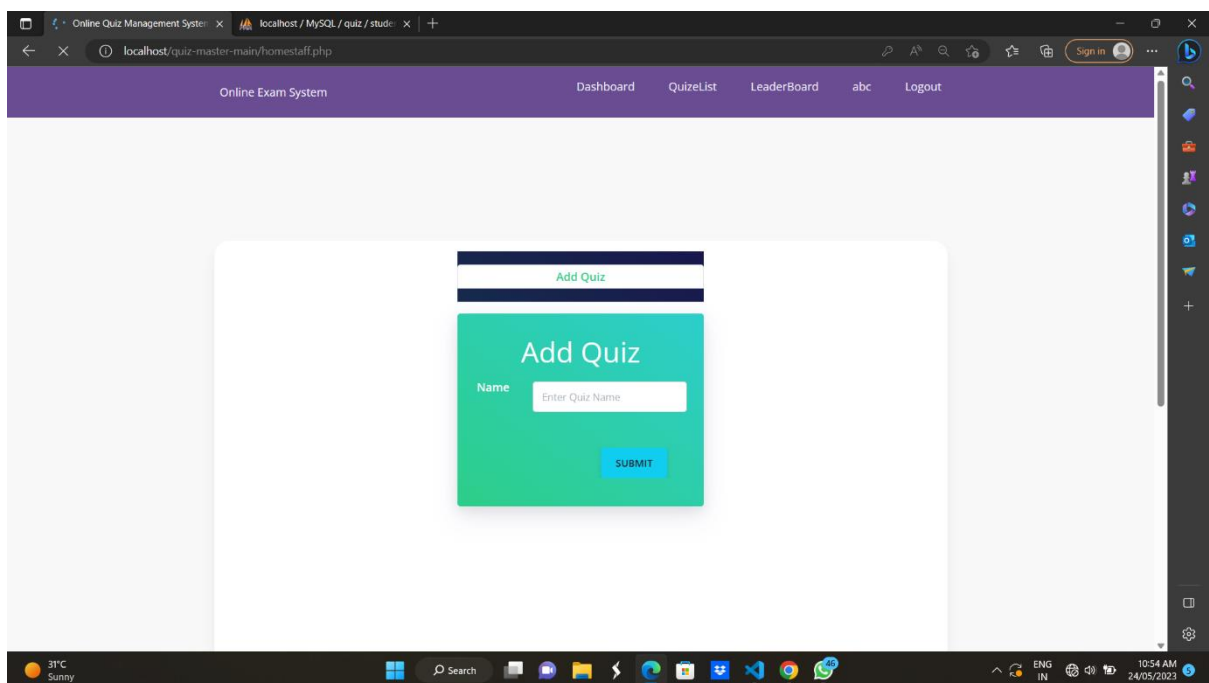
Online Quiz Management Syster ×
localhost / MySQL / quiz / stude ×
+
localhost/quiz-master-main/homestaff.php
Sign in
Online Exam System
Dashboard
QuizeList
LeaderBoard
abc
Logout
Add Quiz
Add Quiz
Name
Enter Quiz Name
SUBMIT
31°C
Sunny
Search
46
ENG
IN
10:54 AM
24/05/2023